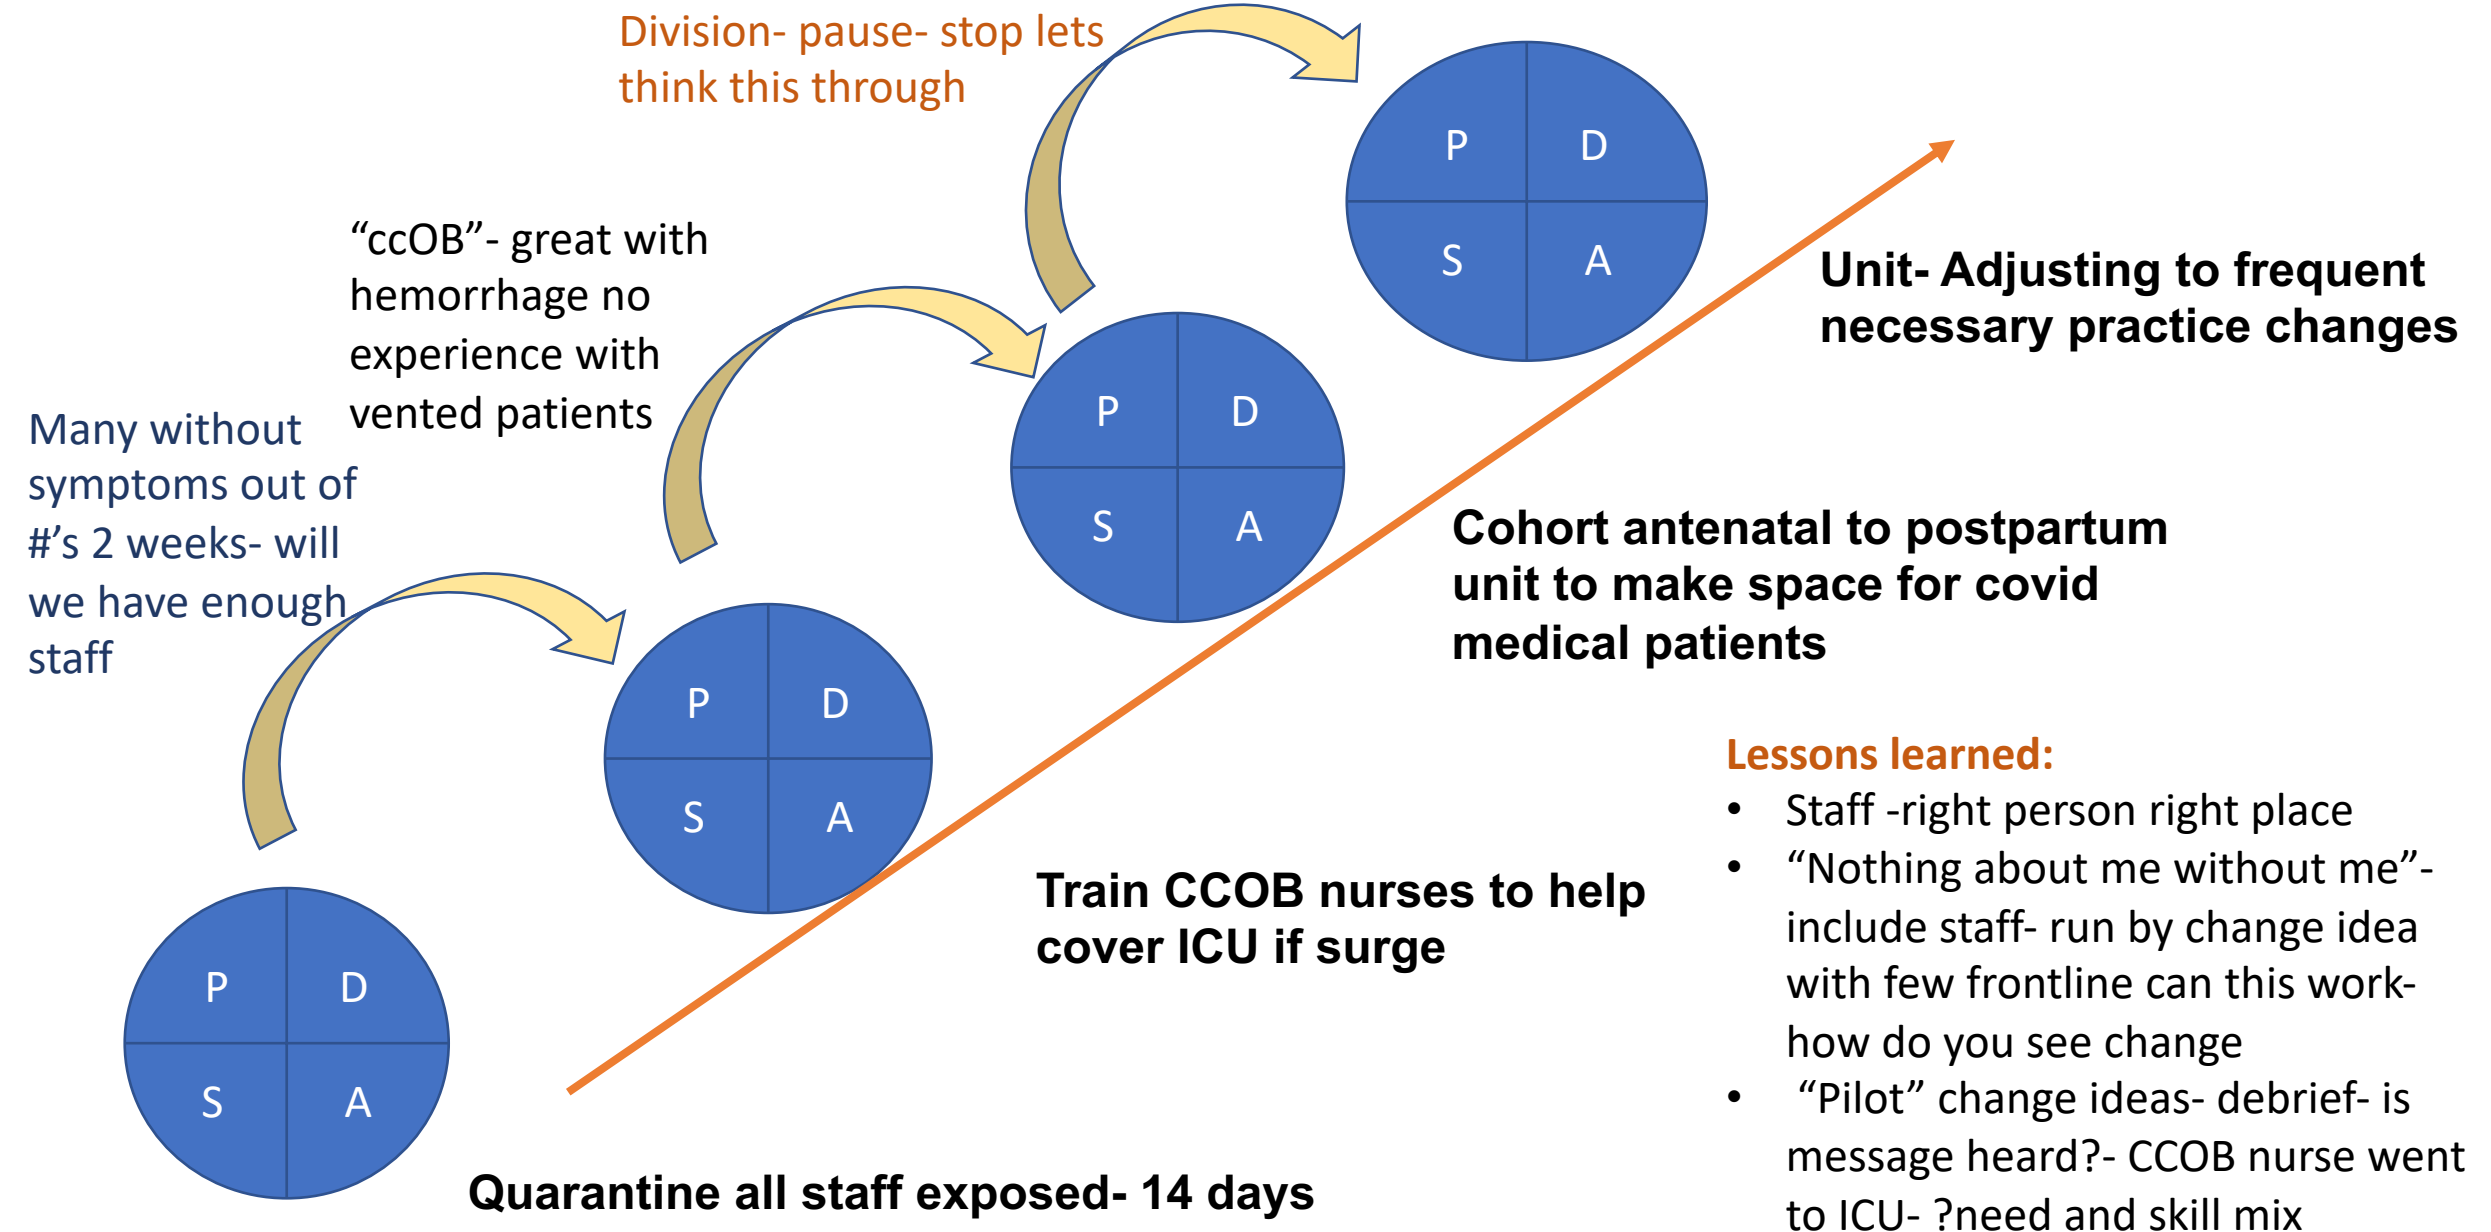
Division- pause- stop lets think this through

P D S A

Unit- Adjusting to frequent necessary practice changes

"ccOB"- great with hemorrhage no experience with vented patients

P D S A

Cohort antenatal to postpartum unit to make space for covid medical patients

Many without symptoms out of #'s 2 weeks- will we have enough staff

P D S A

Lessons learned:
• Staff -right person right place
• "Nothing about me without me"- include staff- run by change idea with few frontline can this work- how do you see change
• "Pilot" change ideas- debrief- is message heard?- CCOB nurse went to ICU- ?need and skill mix

Train CCOB nurses to help cover ICU if surge

P D S A

Quarantine all staff exposed- 14 days